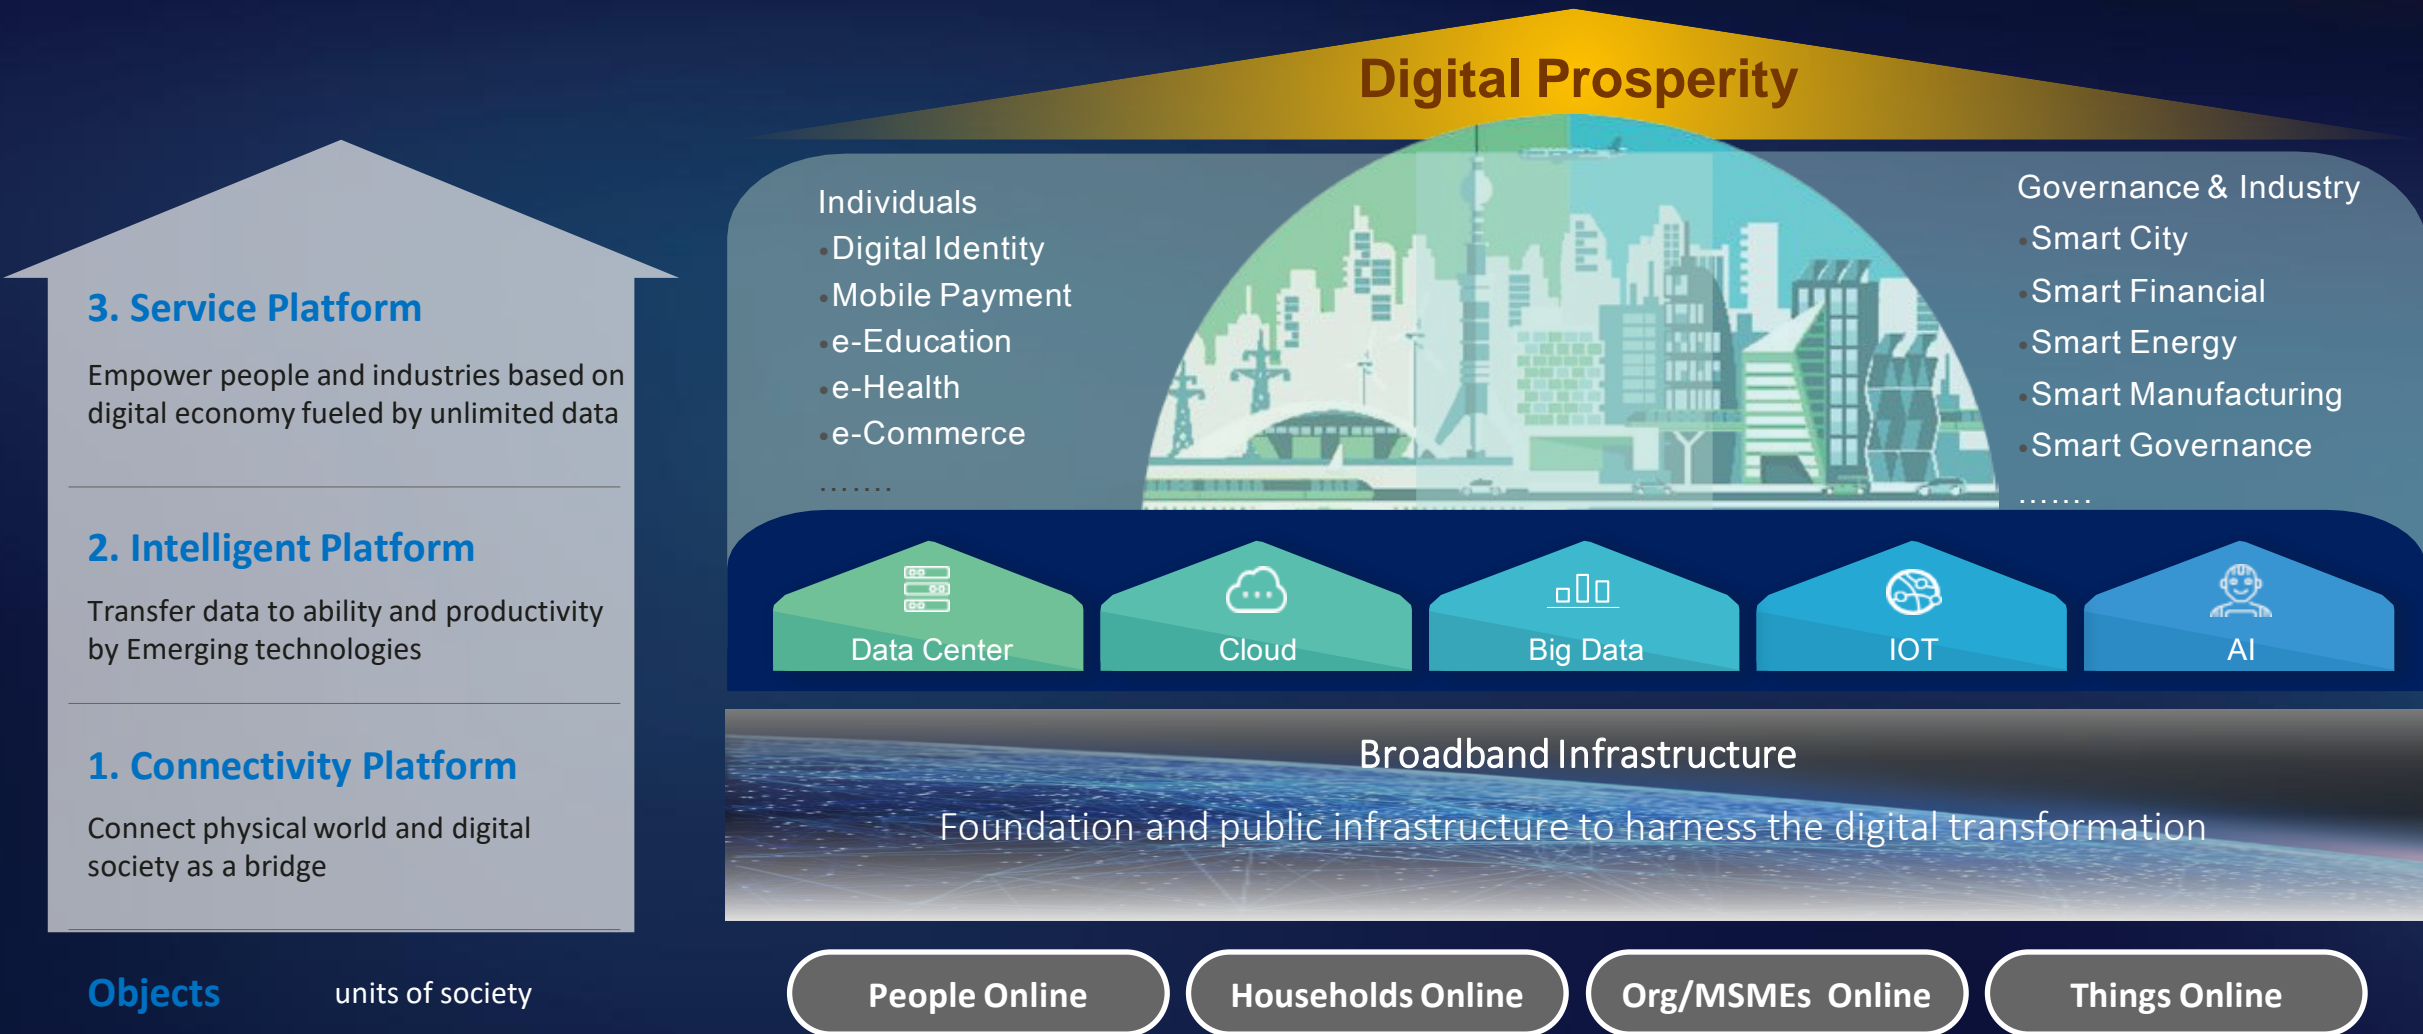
3. Service Platform

Empower people and industries based on digital economy fueled by unlimited data

2. Intelligent Platform

Transfer data to ability and productivity by Emerging technologies

1. Connectivity Platform

Connect physical world and digital society as a bridge

Objects units of society

Digital Prosperity

Individuals
·Digital Identity
·Mobile Payment
·e-Education
·e-Health
·e-Commerce
.......

Governance & Industry
·Smart City
·Smart Financial
·Smart Energy
·Smart Manufacturing
·Smart Governance
.......

Data Center

Cloud

Big Data

IOT

AI

Broadband Infrastructure

Foundation and public infrastructure to harness the digital transformation

People Online

Households Online

Org/MSMEs Online

Things Online